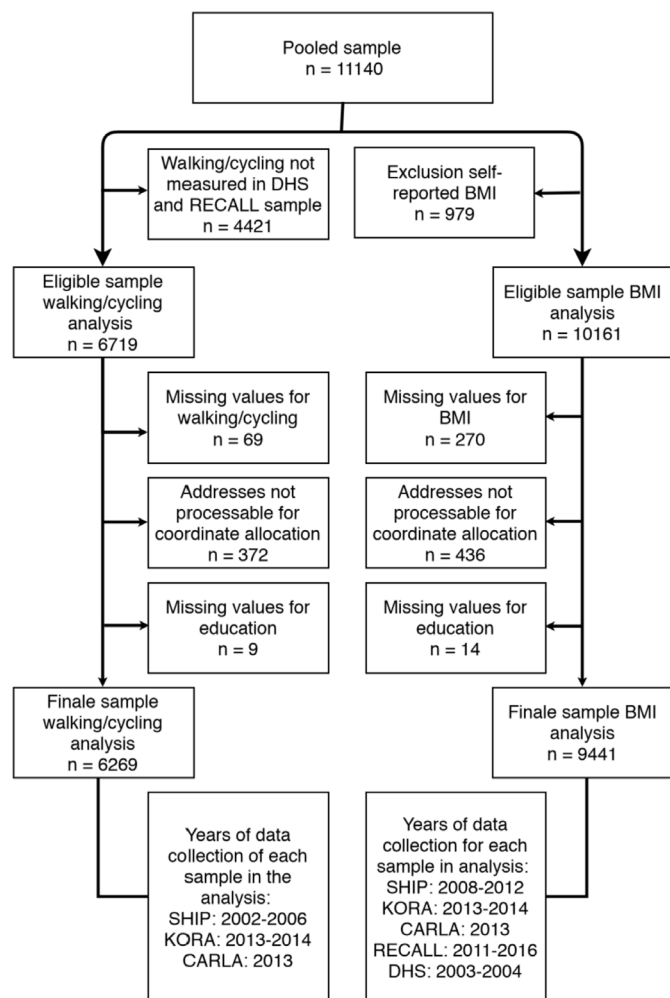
Pooled sample
n = 11140

Walking/cycling not measured in DHS and RECALL sample
n = 4421

Exclusion self-reported BMI
n = 979

Eligible sample walking/cycling analysis
n = 6719

Eligible sample BMI analysis
n = 10161

Missing values for walking/cycling
n = 69

Addresses not processable for coordinate allocation
n = 372

Missing values for education
n = 9

Missing values for BMI
n = 270

Addresses not processable for coordinate allocation
n = 436

Missing values for education
n = 14

Finale sample walking/cycling analysis
n = 6269

Finale sample BMI analysis
n = 9441

Years of data collection of each sample in the analysis:
SHIP: 2002-2006
KORA: 2013-2014
CARLA: 2013

Years of data collection for each sample in analysis:
SHIP: 2008-2012
KORA: 2013-2014
CARLA: 2013
RECALL: 2011-2016
DHS: 2003-2004